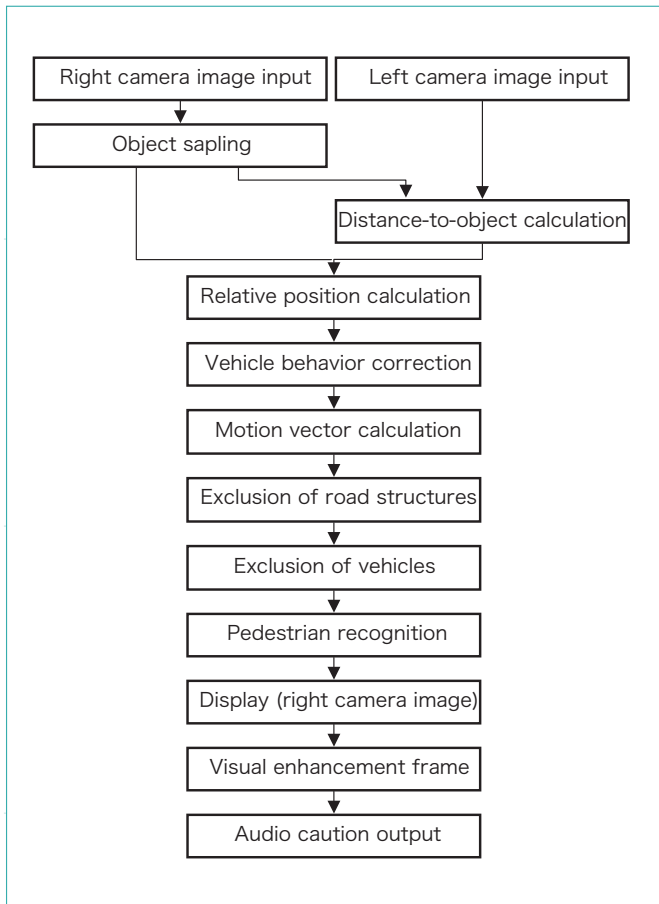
Right camera image input

Left camera image input

Object sapling

Distance-to-object calculation

Relative position calculation

Vehicle behavior correction

Motion vector calculation

Exclusion of road structures

Exclusion of vehicles

Pedestrian recognition

Display (right camera image)

Visual enhancement frame

Audio caution output